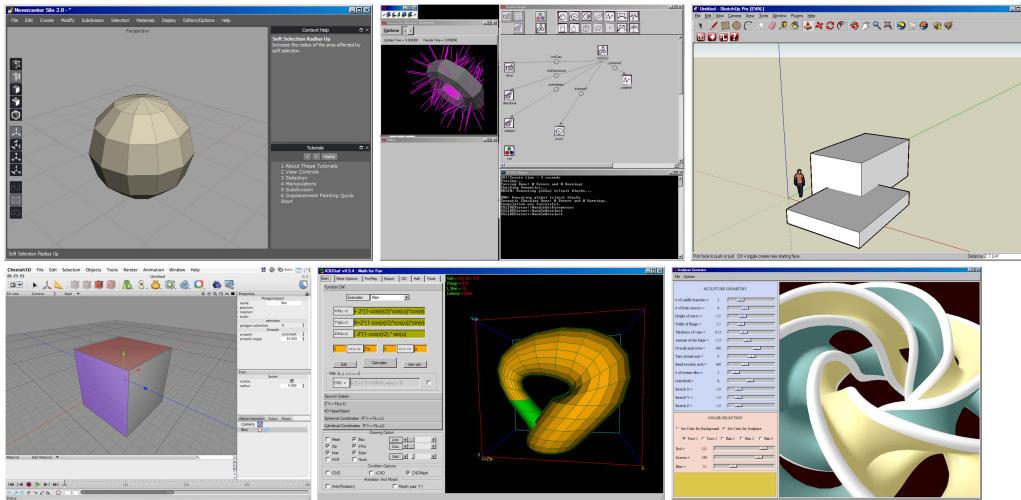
Nevercenter Silo 2.0

File Edit Create Modify Subdivision Selection Materials Display Editors/Options Help

Perspective

Context Help

Soft Selection Radius Up
Increase the radius of the area affected by soft selection.

Tutorials

Home

1 About These Tutorials
2 View Controls
3 Selection
4 Manipulators
5 Subdivision
6 Displacement Painting Quick Start

Soft Selection Radius Up

Untitled - SketchUp Pro [EVAL]

File Edit View Camera Draw Tools Window Plugins Help

Pick face to push or pull. Ctrl = toggle create new starting face.

Distance

Cheetah3D

File Edit Selection Objects Tools Render Animation Window Help

Untitled

Properties

Perspective3

selection

smooth

Material

Object Browser

Camera

Box

JCUGSurf v2.5.4 - Math for Fun

Function Def

Examples

Calculate

Edit

Second System

Spherical Coordinates

Cylindrical Coordinates

Drawing Option

Mesh

Fill

Line

Color

Condition Options

Animation And Morph

Sculpture Generator

File Options

SCULPTURE GEOMETRY

COLOR SELECTION

Red =

Green =

Blue =